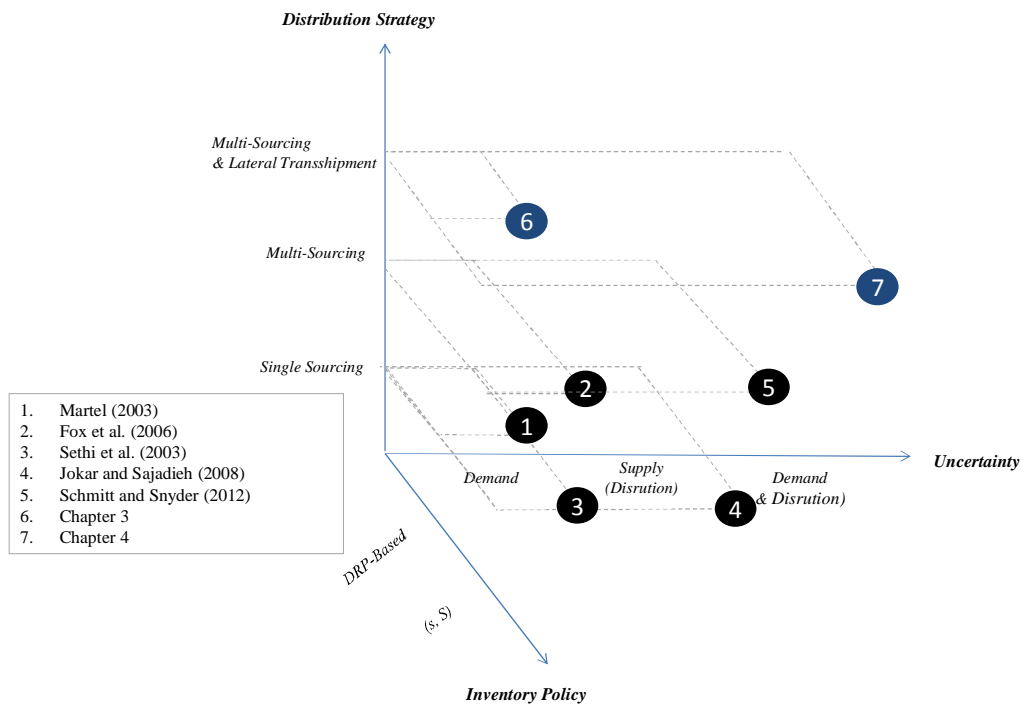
Distribution Strategy

Multi-Sourcing & Lateral Transshipment

6

Multi-Sourcing

7

Single Sourcing

2

5

1

1. Martel (2003)
2. Fox et al. (2006)
3. Sethi et al. (2003)
4. Jokar and Sajadieh (2008)
5. Schmitt and Snyder (2012)
6. Chapter 3
7. Chapter 4

Uncertainty

Demand

Supply (Disrution)

Demand & Disrution)

3

4

DRP-Based

(s, S)

Inventory Policy